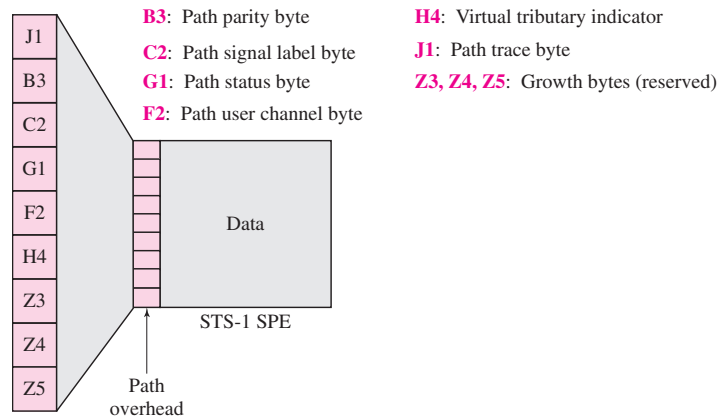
J1
B3
C2
G1
F2
H4
Z3
Z4
Z5

B3: Path parity byte
C2: Path signal label byte
G1: Path status byte
F2: Path user channel byte

H4: Virtual tributary indicator
J1: Path trace byte
Z3, Z4, Z5: Growth bytes (reserved)

Data

STS-1 SPE

Path overhead